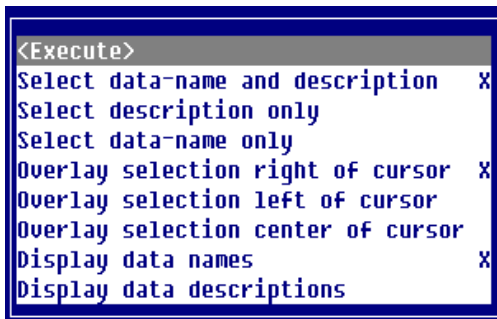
<Execute>
Select data-name and description X
Select description only
Select data-name only
Overlay selection right of cursor X
Overlay selection left of cursor
Overlay selection center of cursor
Display data names X
Display data descriptions